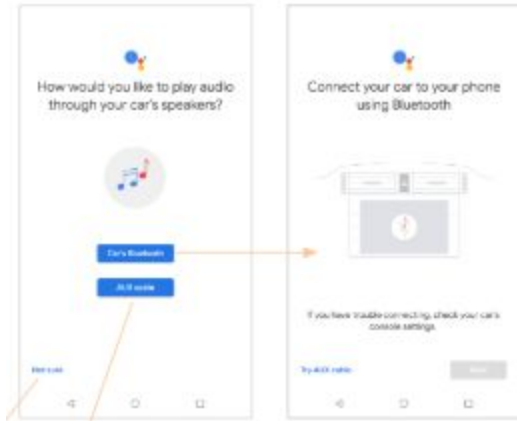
How would you like to play audio through your car's speakers?

Car's Bluetooth

AUX cable

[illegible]

Connect your car to your phone using Bluetooth

If you have trouble connecting, check your car's console settings.

Try AUX cable

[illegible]